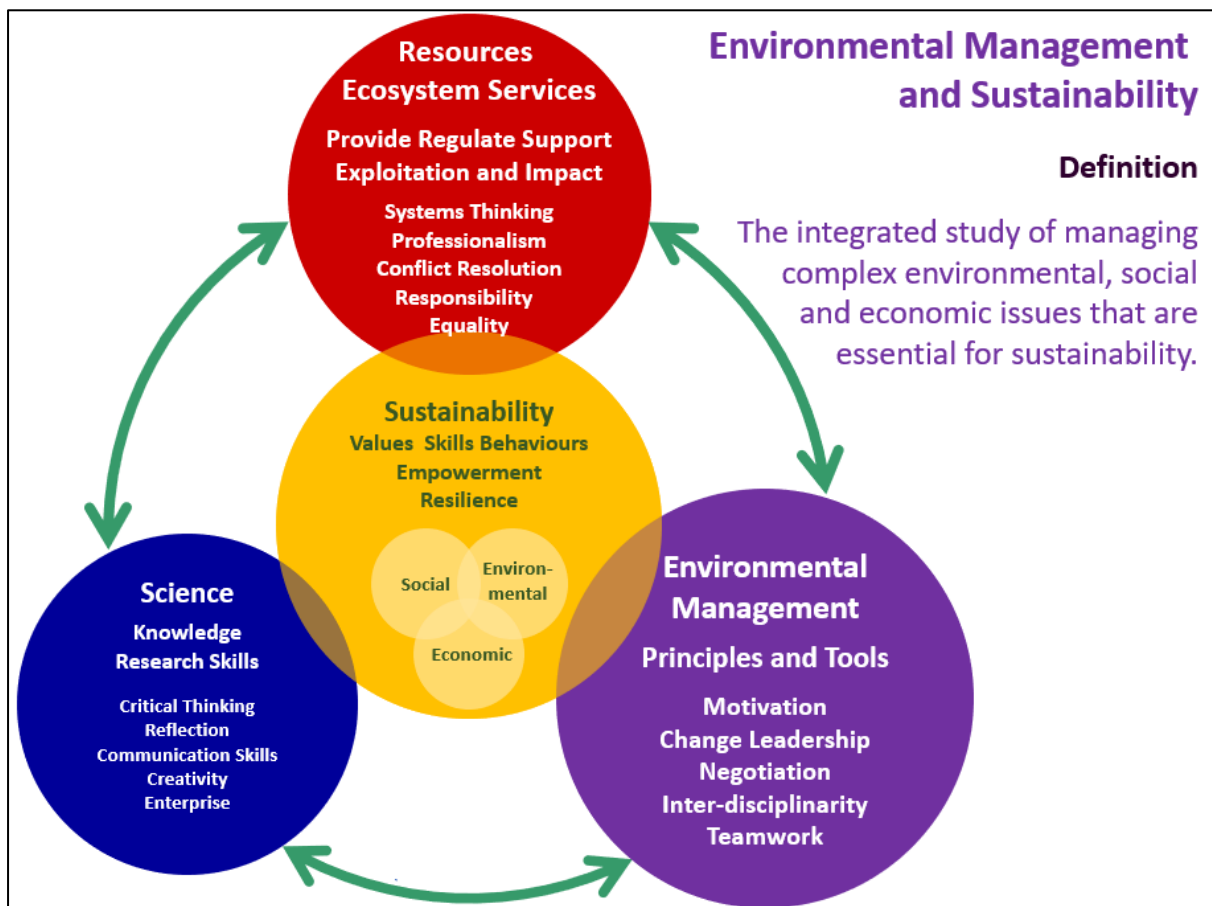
Environmental Management and Sustainability

Definition

The integrated study of managing complex environmental, social and economic issues that are essential for sustainability.

Resources
Ecosystem Services
Provide Regulate Support
Exploitation and Impact
Systems Thinking
Professionalism
Conflict Resolution
Responsibility
Equality

Sustainability
Values Skills Behaviours
Empowerment
Resilience

Social
Environmental
Economic

Science
Knowledge
Research Skills
Critical Thinking
Reflection
Communication Skills
Creativity
Enterprise

Environmental Management
Principles and Tools
Motivation
Change Leadership
Negotiation
Inter-disciplinarity
Teamwork